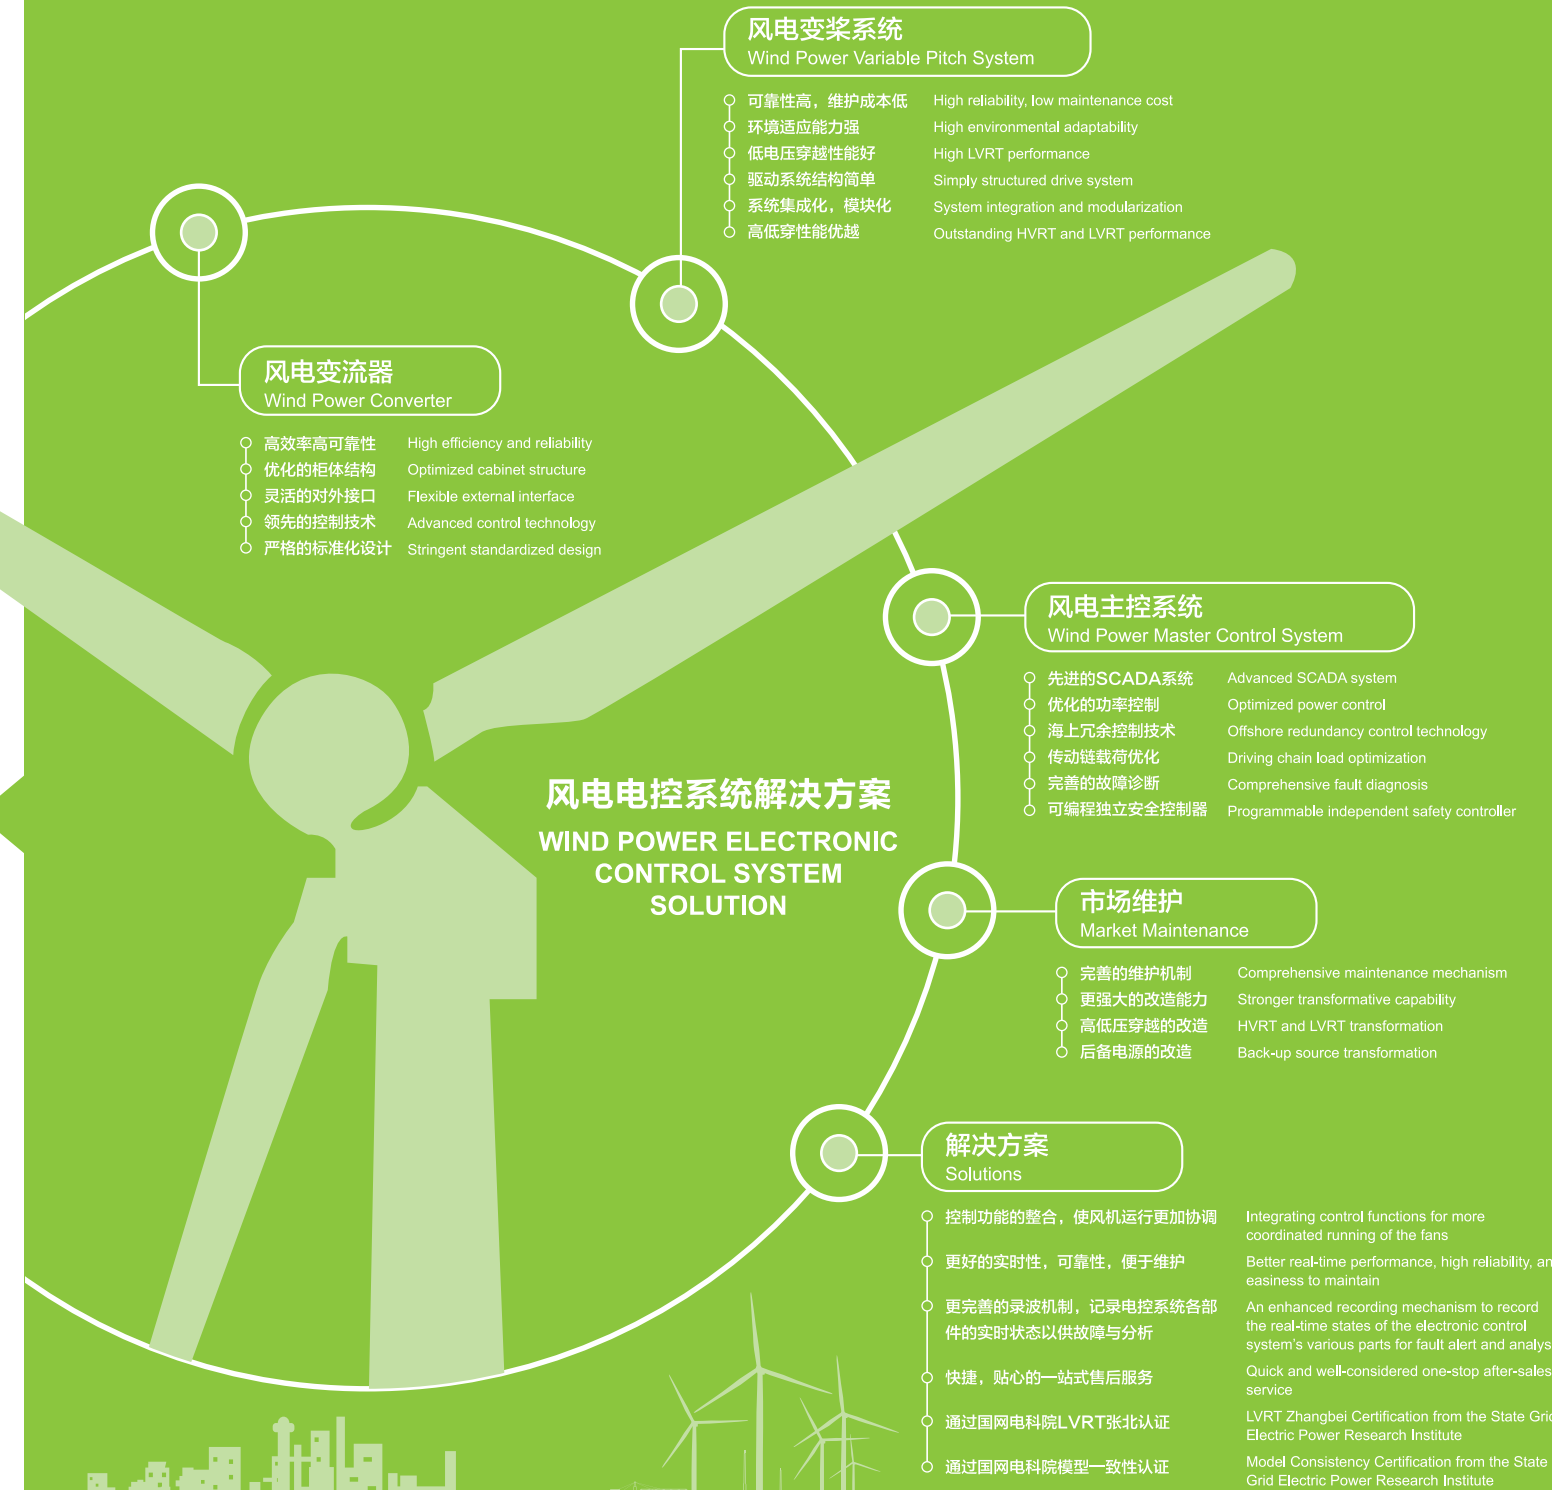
风电变桨系统
Wind Power Variable Pitch System

可靠性高，维护成本低 High reliability, low maintenance cost
环境适应能力强 High environmental adaptability
低电压穿越性能好 High LVRT performance
驱动系统结构简单 Simply structured drive system
系统集成化，模块化 System integration and modularization
高低穿性能优越 Outstanding HVRT and LVRT performance

风电变流器
Wind Power Converter

高效率高可靠性 High efficiency and reliability
优化的柜体结构 Optimized cabinet structure
灵活的对外接口 Flexible external interface
领先的控制技术 Advanced control technology
严格的标准化设计 Stringent standardized design

风电电控系统解决方案
WIND POWER ELECTRONIC CONTROL SYSTEM SOLUTION

风电主控系统
Wind Power Master Control System

先进的SCADA系统 Advanced SCADA system
优化的功率控制 Optimized power control
海上冗余控制技术 Offshore redundancy control technology
传动链载荷优化 Driving chain load optimization
完善的故障诊断 Comprehensive fault diagnosis
可编程独立安全控制器 Programmable independent safety controller

市场维护
Market Maintenance

完善的维护机制 Comprehensive maintenance mechanism
更强大的改造能力 Stronger transformative capability
高低压穿越的改造 HVRT and LVRT transformation
后备电源的改造 Back-up source transformation

解决方案
Solutions

控制功能的整合，使风机运行更加协调 Integrating control functions for more coordinated running of the fans
更好的实时性，可靠性，便于维护 Better real-time performance, high reliability, an easiness to maintain
更完善的录波机制，记录电控系统各部件的实时状态以供故障与分析 An enhanced recording mechanism to record the real-time states of the electronic control system's various parts for fault alert and analys
快捷，贴心的一站式售后服务 Quick and well-considered one-stop after-sales service
通过国网电科院LVRT张北认证 LVRT Zhangbei Certification from the State Gri Electric Power Research Institute
通过国网电科院模型一致性认证 Model Consistency Certification from the State Grid Electric Power Research Institute